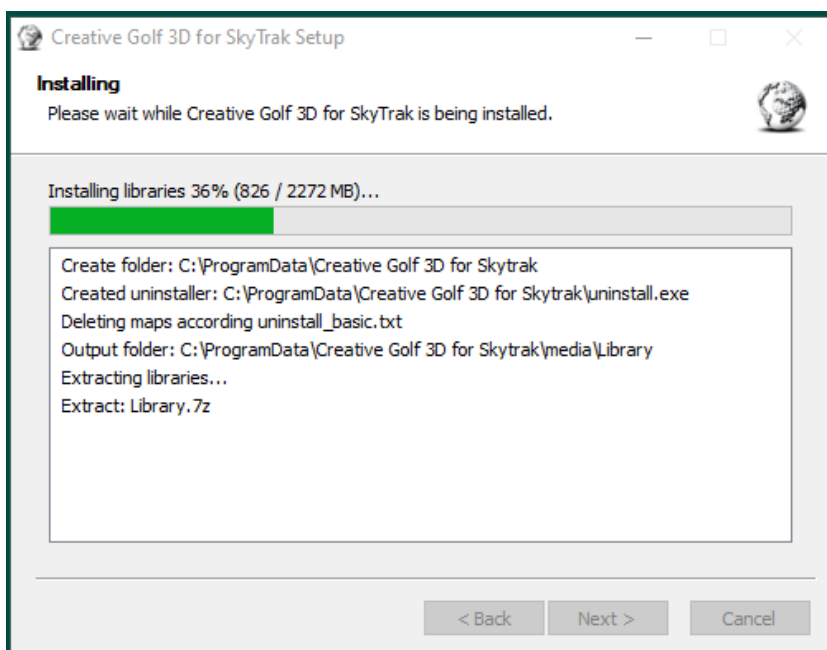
Creative Golf 3D for SkyTrak Setup

Installing
Please wait while Creative Golf 3D for SkyTrak is being installed.

Installing libraries 36% (826 / 2272 MB)...

Create folder: C:\ProgramData\Creative Golf 3D for Skytrak
Created uninstaller: C:\ProgramData\Creative Golf 3D for Skytrak\uninstall.exe
Deleting maps according uninstall_basic.txt
Output folder: C:\ProgramData\Creative Golf 3D for Skytrak\media\Library
Extracting libraries...
Extract: Library.7z

< Back
Next >
Cancel